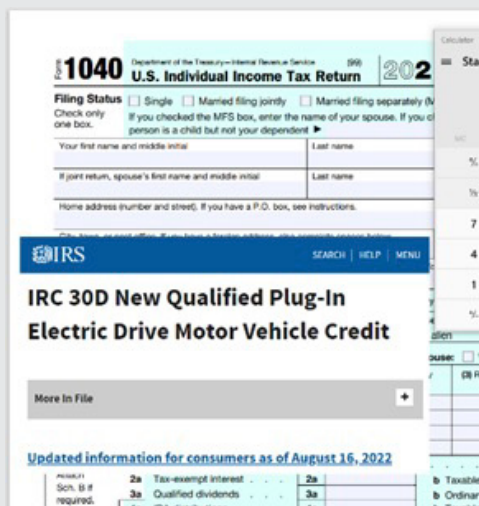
Form 1040 Department of the Treasury—Internal Revenue Service (99) U.S. Individual Income Tax Return 202

Filing Status Check only one box. Single Married filing jointly Married filing separately (M If you checked the MFS box, enter the name of your spouse. If you c person is a child but not your dependent ▶

Your first name and middle initial Last name

If joint return, spouse's first name and middle initial Last name

Home address (number and street). If you have a P.O. box, see instructions.

Calculator

≡ Sta

MC

%

⅟x

7

4

1

+/-

alien

ouse:

(3) R

IRS

SEARCH | HELP | MENU

IRC 30D New Qualified Plug-In Electric Drive Motor Vehicle Credit

More In File +

Updated information for consumers as of August 16, 2022

Sch. B if required.

2a Tax-exempt interest . . . 2a

3a Qualified dividends . . . 3a

b Taxable

b Ordinar